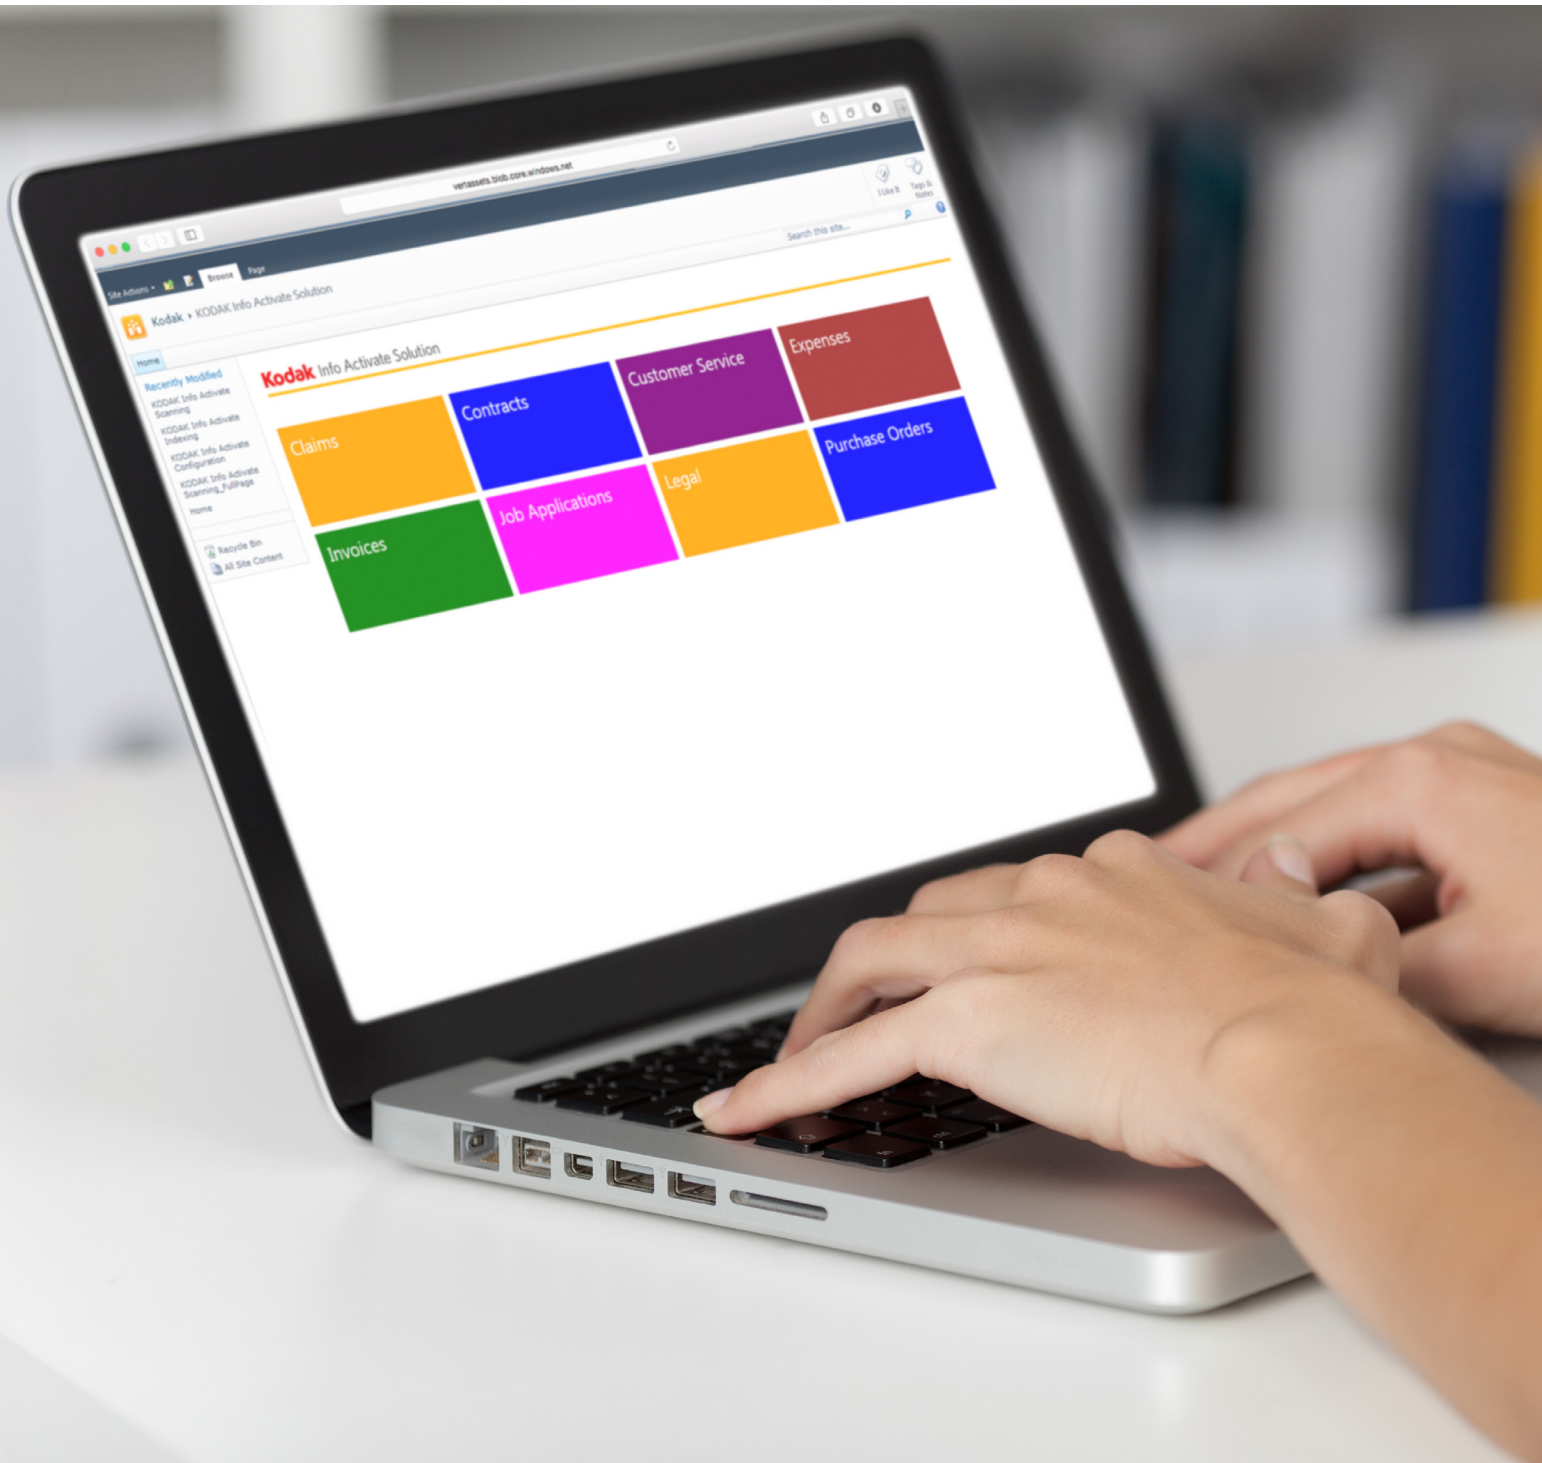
vertassets.blob.core.windows.net

Site Actions Browse Page

I Like It Tags & Notes

Search this site...

Kodak › KODAK Info Activate Solution

Home

Recently Modified
KODAK Info Activate Scanning
KODAK Info Activate Indexing
KODAK Info Activate Configuration
KODAK Info Activate Scanning_FullPage
Home

Recycle Bin
All Site Content

Kodak Info Activate Solution

Claims
Contracts
Customer Service
Expenses
Purchase Orders
Legal
Job Applications
Invoices